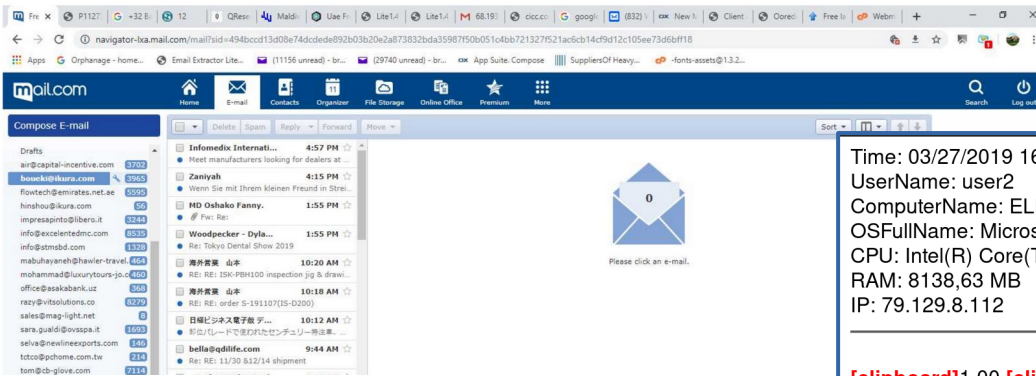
Fre × P1127 G +32 B 12 QResc Maldi Uae Fr Lite1.4 Lite1.4 M 68.193 cicc.co G googl (832) New M Client Ooredo Free lo Webm +

navigator-lxa.mail.com/mail?sid=494bccd13d08e74dcdede892b03b20e2a873832bda35987f50b051c4bb721327f521ac6cb14cf9d12c105ee73d6bff18

Apps G Orphanage - home... Email Extractor Lite... (11156 unread) - br... (29740 unread) - br... App Suite. Compose SuppliersOf Heavy... -fonts-assets@1.3.2...

mail.com Home E-mail Contacts Organizer File Storage Online Office Premium More Search Log out

Compose E-mail

Delete Spam Reply Forward Move Sort

Drafts
air@capital-incentive.com 3702
boseki@ikura.com 3965
flowtech@emirates.net.ae 5595
hinshou@ikura.com 56
impresapinto@libero.it 3244
info@excelentedmc.com 8535
info@stmsbd.com 1328
mabuhayaneh@hawler-travel. 464
mohammad@luxurytours-jo.c 460
office@asakabank.uz 368
razy@vitsolutions.co 8279
sales@mag-light.net 8
sara.gualdi@ovsspa.it 1693
selva@newlineexports.com 146
tctco@pchome.com.tw 214
tom@cb-glove.com 7114

Infomedix Internati... 4:57 PM
Meet manufacturers looking for dealers at ...
Zaniyah 4:15 PM
Wenn Sie mit Ihrem kleinen Freund in Strei...
MD Oshako Fanny. 1:55 PM
Fw: Re:
Woodpecker - Dyla... 1:55 PM
Re: Tokyo Dental Show 2019
海外営業 山本 10:20 AM
RE: RE: ISK-PBH100 inspection jig & drawi...
海外営業 山本 10:18 AM
RE: RE: order S-191107(IS-D200)
日経ビジネス電子版 デ... 10:12 AM
駅伝/パレードで使われたセンチュリー特注車...
bella@qdilife.com 9:44 AM
Re: RE: 11/30 &12/14 shipment

0
Please click an e-mail.

Time: 03/27/2019 16
UserName: user2
ComputerName: EL
OSFullName: Micros
CPU: Intel(R) Core(T
RAM: 8138,63 MB
IP: 79.129.8.112

[clipboard]1.00 [cli